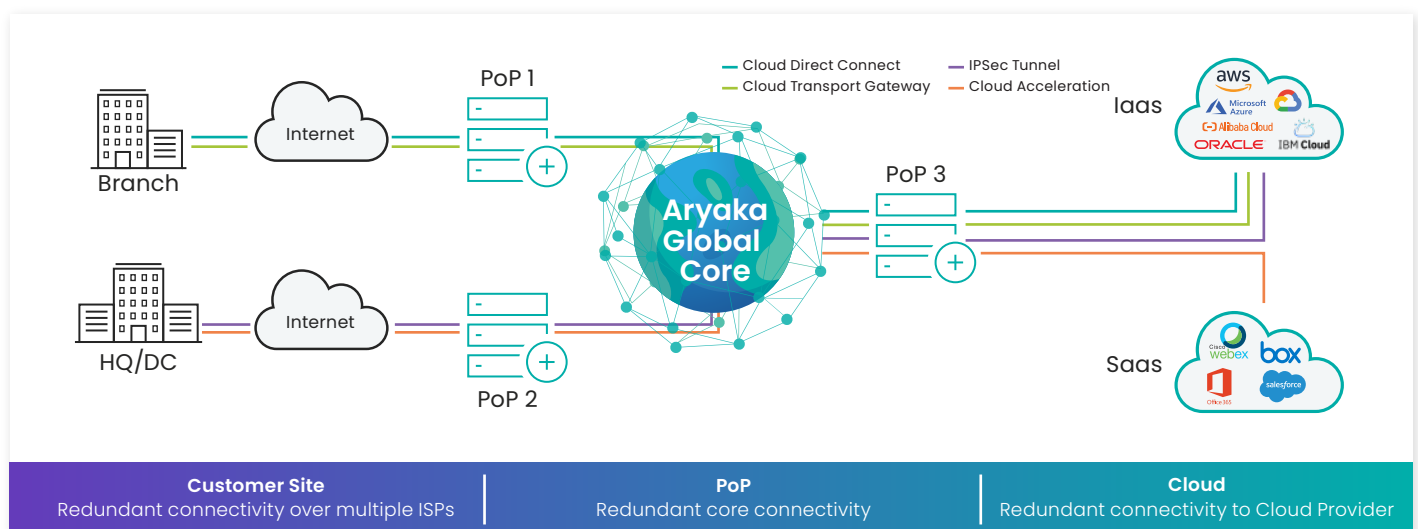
Cloud Direct Connect
Cloud Transport Gateway
IPSec Tunnel
Cloud Acceleration

PoP 1

Branch

Internet

Aryaka Global Core

PoP 3

Iaas

aws
Microsoft Azure
Alibaba Cloud
ORACLE
IBM Cloud

HQ/DC

Internet

PoP 2

Saas

Cisco webex
box
Office 365
salesforce

Customer Site
Redundant connectivity over multiple ISPs

PoP
Redundant core connectivity

Cloud
Redundant connectivity to Cloud Provider